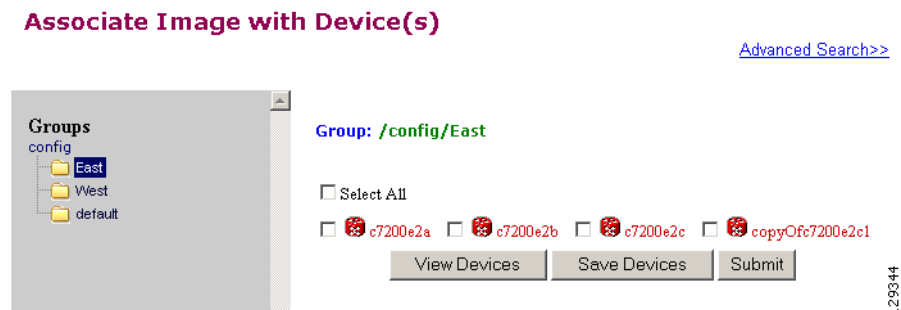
Associate Image with Device(s)

Advanced Search>>

Groups
config
East
West
default

Group: /config/East

Select All

c7200e2a c7200e2b c7200e2c copyOfc7200e2c1

View Devices Save Devices Submit

29344